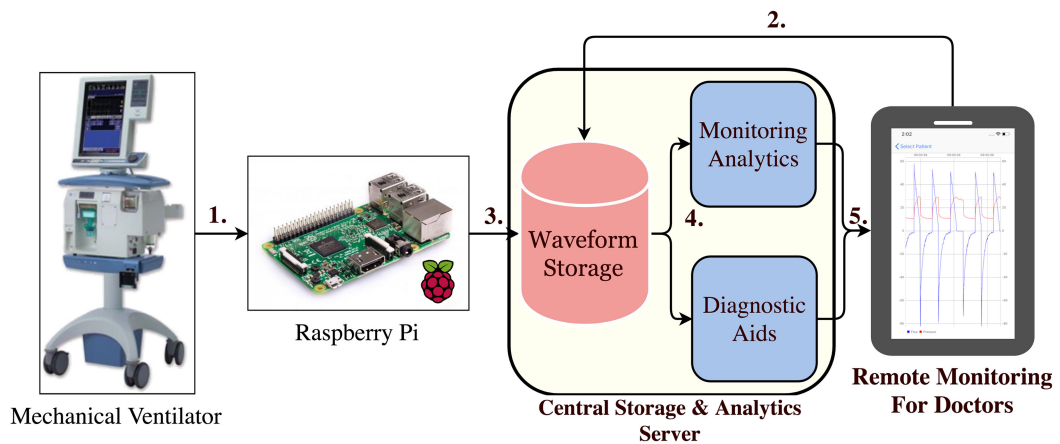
2.

1.

3.

4.

5.

Monitoring Analytics

Waveform Storage

Diagnostic Aids

2:02

Select Patient

Raspberry Pi

Mechanical Ventilator

Central Storage & Analytics Server

Remote Monitoring For Doctors